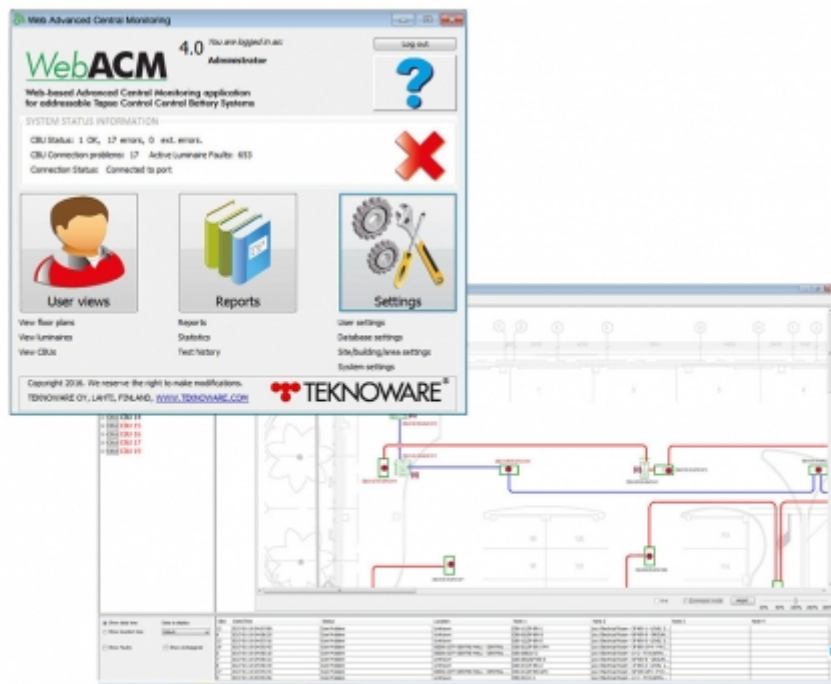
Web Advanced Central Monitoring

WebACM 4.0 You are logged in as: Administrator

Log out

Web-based Advanced Central Monitoring application for addressable Tapso Control Central Battery Systems

SYSTEM STATUS INFORMATION

CBU Status: 1 OK, 17 errors, 0 ext. errors.

CBU Connection problems: 17 Active Luminaire Faults: 653

Connection Status: Connected to port

User views

View floor plans

View luminaires

View CBUs

Reports

Reports

Statistics

Test history

Settings

User settings

Database settings

Site/building/area settings

System settings

Copyright 2016. We reserve the right to make modifications.

TEKNOWARE OY, LAHTI, FINLAND, WWW.TEKNOWARE.COM

TEKNOWARE®

CBU E1
CBU E5
CBU E6
CBU E7
CBU E8

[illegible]